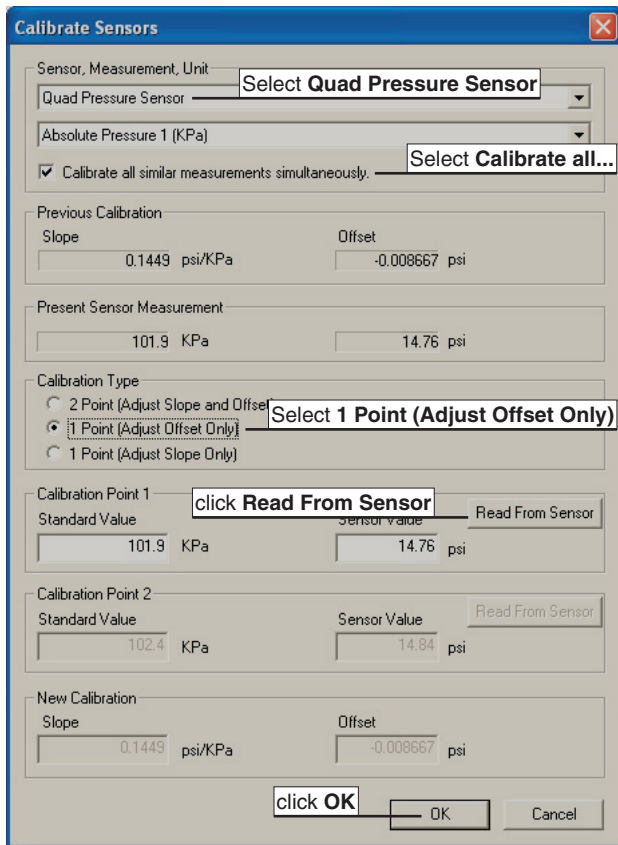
Calibrate Sensors

Sensor, Measurement, Unit

Quad Pressure Sensor

Select **Quad Pressure Sensor**

Absolute Pressure 1 (KPa)

☑ Calibrate all similar measurements simultaneously.

Select **Calibrate all...**

Previous Calibration

Slope

0.1449 psi/KPa

Offset

-0.008667 psi

Present Sensor Measurement

101.9 KPa

14.76 psi

Calibration Type

2 Point (Adjust Slope and Offset)

1 Point (Adjust Offset Only)

Select **1 Point (Adjust Offset Only)**

1 Point (Adjust Slope Only)

Calibration Point 1

click **Read From Sensor**

Standard Value

101.9 KPa

Sensor Value

14.76 psi

Read From Sensor

Calibration Point 2

Standard Value

102.4 KPa

Sensor Value

14.84 psi

Read From Sensor

New Calibration

Slope

0.1449 psi/KPa

Offset

-0.008667 psi

click **OK**

OK

Cancel